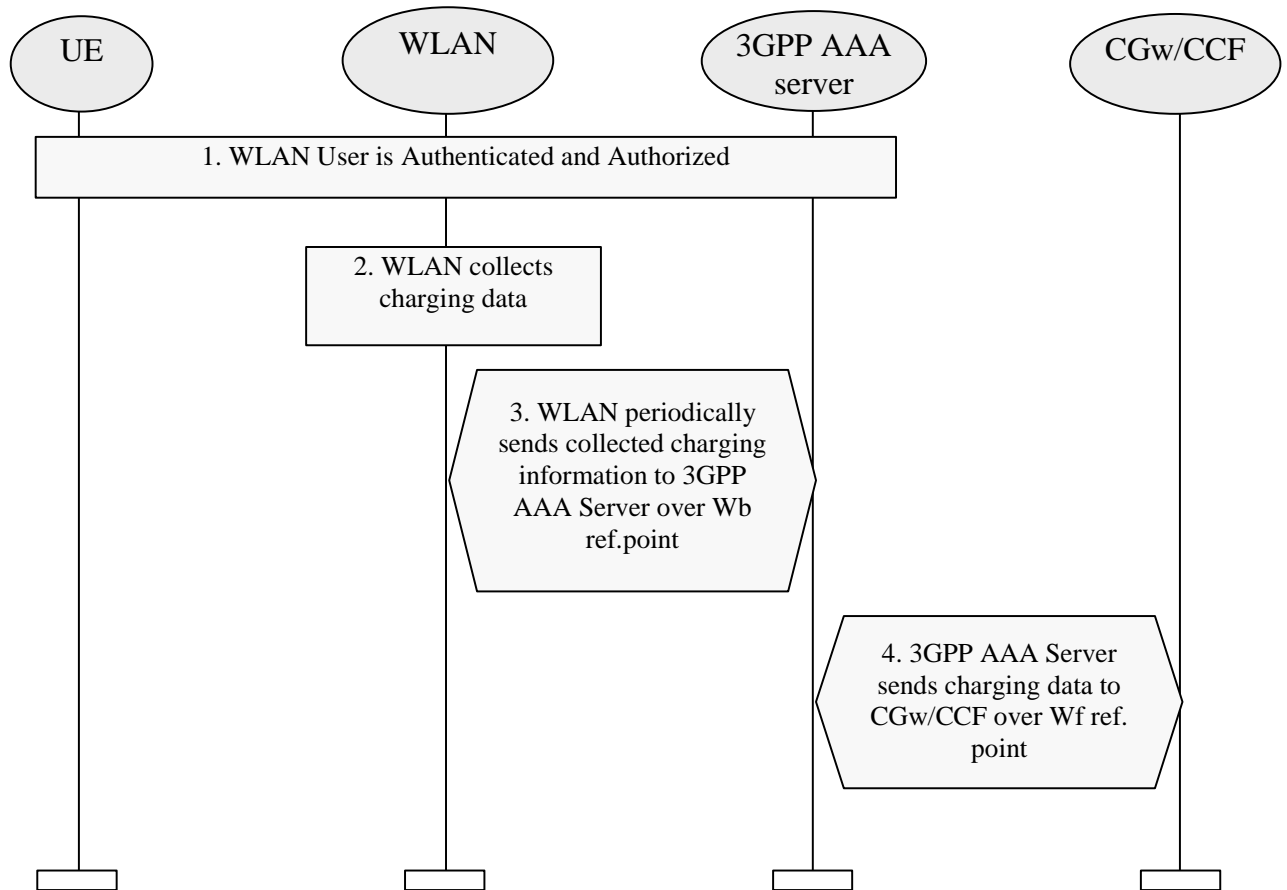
UE

WLAN

3GPP AAA server

CGw/CCF

1. WLAN User is Authenticated and Authorized

2. WLAN collects charging data

3. WLAN periodically sends collected charging information to 3GPP AAA Server over Wb ref.point

4. 3GPP AAA Server sends charging data to CGw/CCF over Wf ref. point